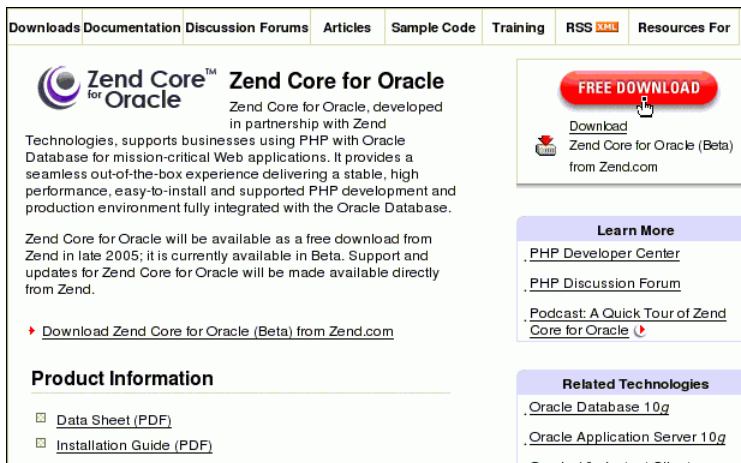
Downloads Documentation Discussion Forums Articles Sample Code Training RSS XML Resources For

Zend Core™ for Oracle

Zend Core for Oracle

Zend Core for Oracle, developed in partnership with Zend Technologies, supports businesses using PHP with Oracle Database for mission-critical Web applications. It provides a seamless out-of-the-box experience delivering a stable, high performance, easy-to-install and supported PHP development and production environment fully integrated with the Oracle Database.

Zend Core for Oracle will be available as a free download from Zend in late 2005; it is currently available in Beta. Support and updates for Zend Core for Oracle will be made available directly from Zend.

Download Zend Core for Oracle (Beta) from Zend.com

Product Information

Data Sheet (PDF)

Installation Guide (PDF)

FREE DOWNLOAD

Download Zend Core for Oracle (Beta) from Zend.com

Learn More

PHP Developer Center

PHP Discussion Forum

Podcast: A Quick Tour of Zend Core for Oracle

Related Technologies

Oracle Database 10*g*

Oracle Application Server 10*g*

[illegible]